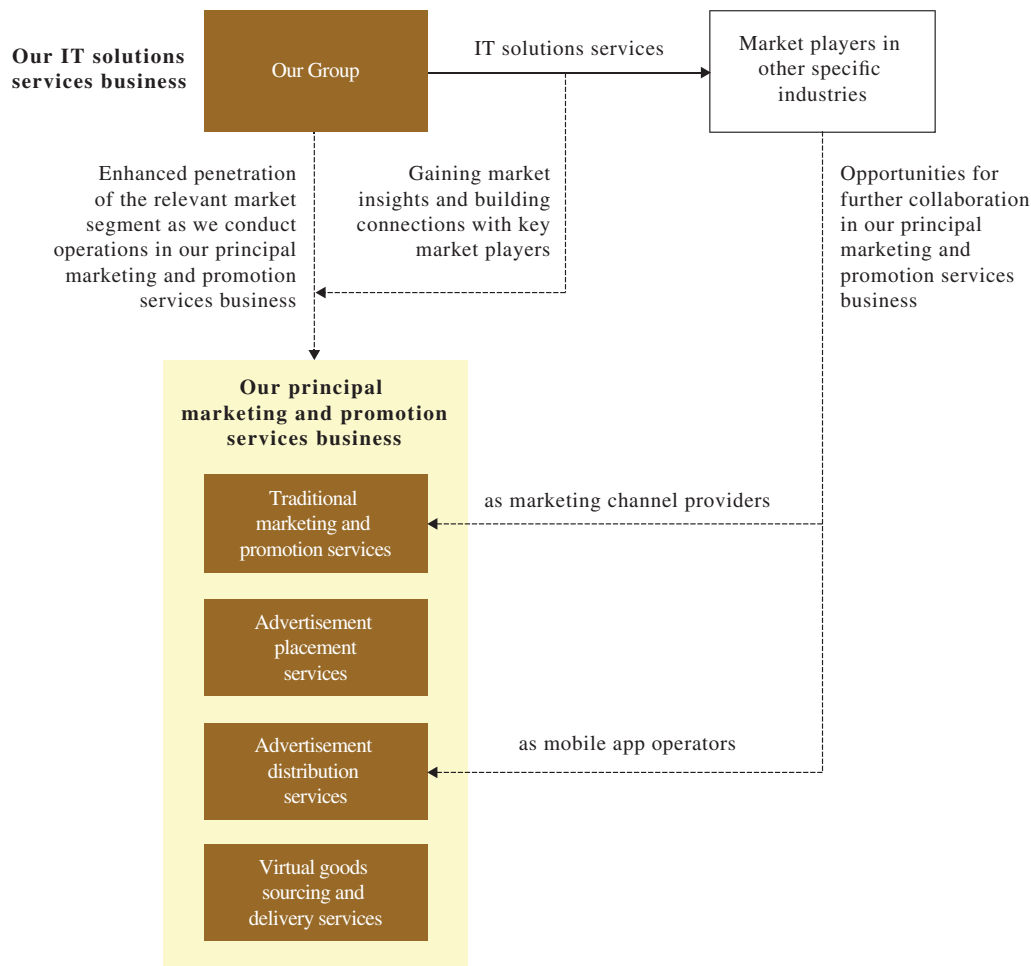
Our IT solutions services business

Our Group

IT solutions services

Market players in other specific industries

Enhanced penetration of the relevant market segment as we conduct operations in our principal marketing and promotion services business

Gaining market insights and building connections with key market players

Opportunities for further collaboration in our principal marketing and promotion services business

Our principal marketing and promotion services business

Traditional marketing and promotion services

as marketing channel providers

Advertisement placement services

Advertisement distribution services

as mobile app operators

Virtual goods sourcing and delivery services